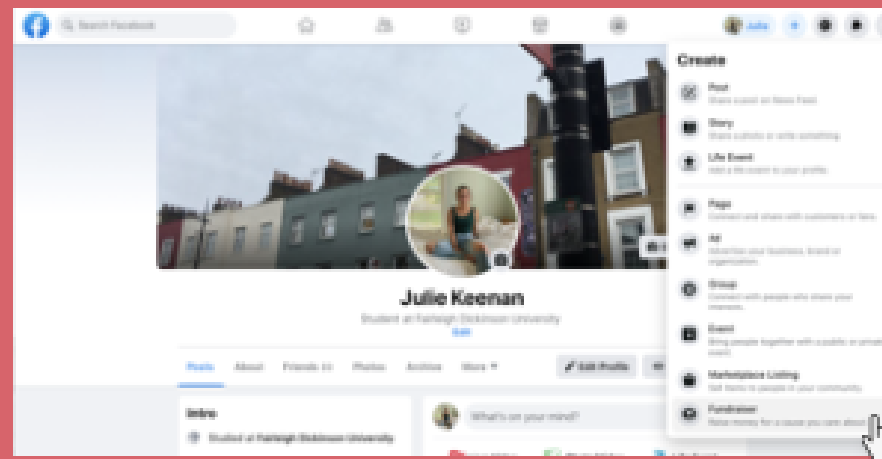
Search Facebook

Julie

Create

Post
Share a post on News Feed

Story
Share a photo or write something

Life Event
Add a life event to your profile

Page
Connect and share with customers or fans

Ad
Advertise your business, brand or organization

Group
Connect with people who share your interests

Event
Bring people together with a public or private event

Marketplace Listing
Sell items to people in your community

Fundraiser
Raise money for a cause you care about

Julie Keenan

Student at Fairleigh Dickinson University

Edit

Posts About Friends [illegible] Photos Archive More ▾

Edit Profile

Intro

Studied at Fairleigh Dickinson University

What's on your mind?